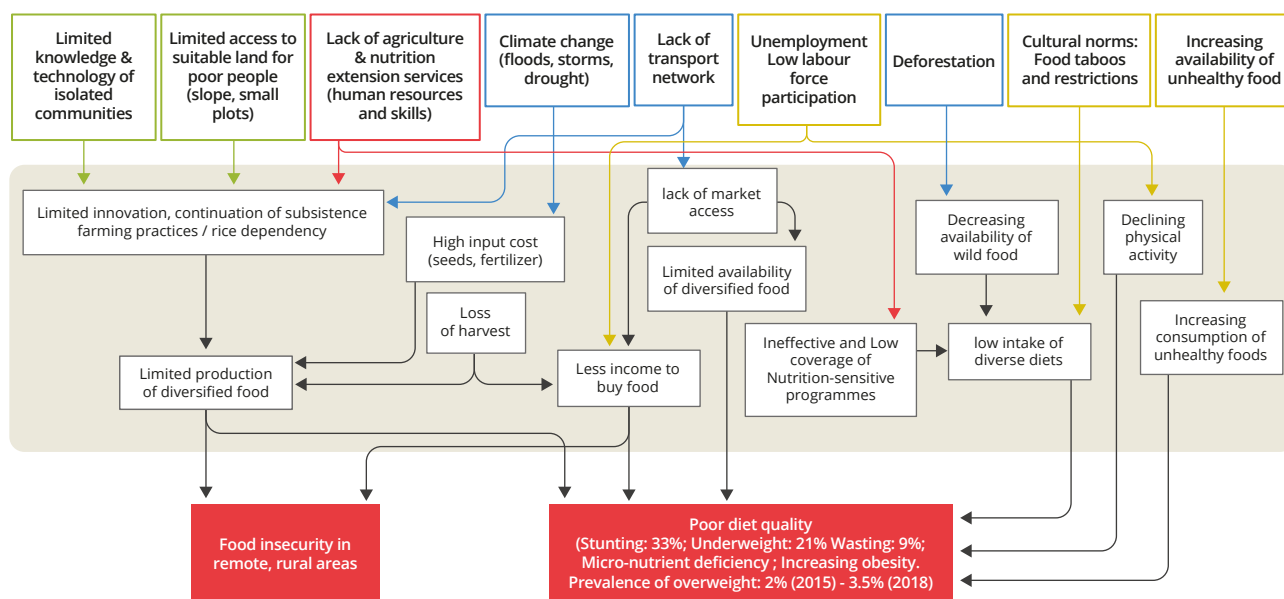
Limited knowledge & technology of isolated communities

Limited access to suitable land for poor people (slope, small plots)

Lack of agriculture & nutrition extension services (human resources and skills)

Climate change (floods, storms, drought)

Lack of transport network

Unemployment Low labour force participation

Deforestation

Cultural norms: Food taboos and restrictions

Increasing availability of unhealthy food

Limited innovation, continuation of subsistence farming practices / rice dependency

High input cost (seeds, fertilizer)

lack of market access

Limited availability of diversified food

Decreasing availability of wild food

Declining physical activity

Loss of harvest

Limited production of diversified food

Less income to buy food

Ineffective and Low coverage of Nutrition-sensitive programmes

low intake of diverse diets

Increasing consumption of unhealthy foods

Food insecurity in remote, rural areas

Poor diet quality (Stunting: 33%; Underweight: 21% Wasting: 9%; Micro-nutrient deficiency ; Increasing obesity. Prevalence of overweight: 2% (2015) - 3.5% (2018)